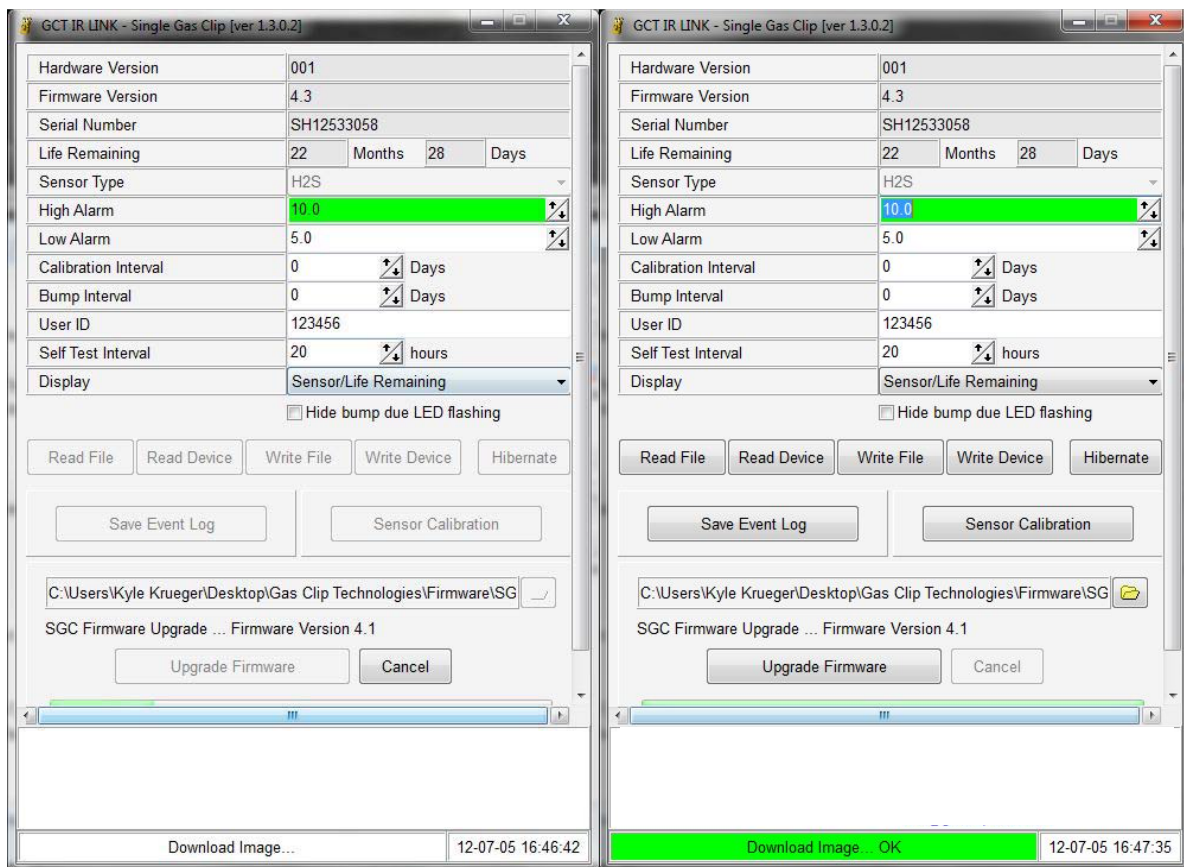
GCT IR LINK - Single Gas Clip [ver 1.3.0.2]

| Hardware Version | 001 |
|---|---|
| Firmware Version | 4.3 |
| Serial Number | SH12533058 |
| Life Remaining | 22 Months 28 Days |
| Sensor Type | H2S |
| High Alarm | 10.0 |
| Low Alarm | 5.0 |
| Calibration Interval | 0 Days |
| Bump Interval | 0 Days |
| User ID | 123456 |
| Self Test Interval | 20 hours |
| Display | Sensor/Life Remaining |

Hide bump due LED flashing

Read File Read Device Write File Write Device Hibernate

Save Event Log Sensor Calibration

C:\Users\Kyle Krueger\Desktop\Gas Clip Technologies\Firmware\SG

SGC Firmware Upgrade ... Firmware Version 4.1

Upgrade Firmware Cancel

Download Image... 12-07-05 16:46:42

GCT IR LINK - Single Gas Clip [ver 1.3.0.2]

| Hardware Version | 001 |
|---|---|
| Firmware Version | 4.3 |
| Serial Number | SH12533058 |
| Life Remaining | 22 Months 28 Days |
| Sensor Type | H2S |
| High Alarm | 10.0 |
| Low Alarm | 5.0 |
| Calibration Interval | 0 Days |
| Bump Interval | 0 Days |
| User ID | 123456 |
| Self Test Interval | 20 hours |
| Display | Sensor/Life Remaining |

Hide bump due LED flashing

Read File Read Device Write File Write Device Hibernate

Save Event Log Sensor Calibration

C:\Users\Kyle Krueger\Desktop\Gas Clip Technologies\Firmware\SG

SGC Firmware Upgrade ... Firmware Version 4.1

Upgrade Firmware Cancel

Download Image... OK 12-07-05 16:47:35